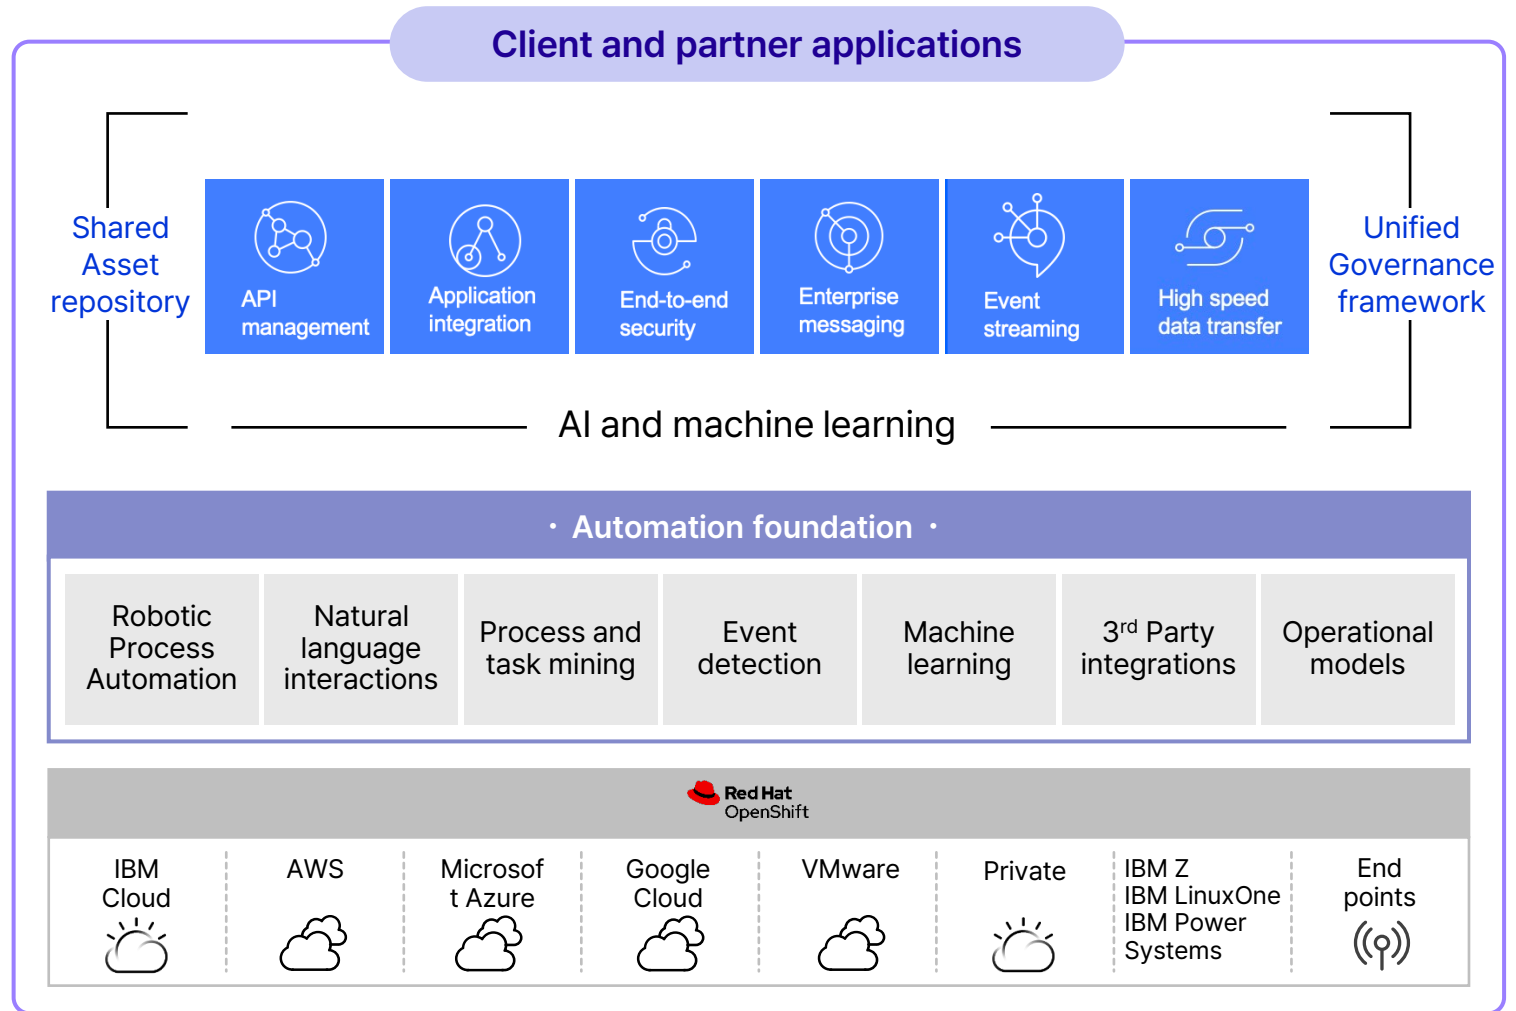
Client and partner applications

Shared Asset repository

API management

Application integration

End-to-end security

Enterprise messaging

Event streaming

High speed data transfer

Unified Governance framework

AI and machine learning

· Automation foundation ·

| Robotic Process Automation | Natural language interactions | Process and task mining | Event detection | Machine learning | 3$^{rd}$ Party integrations | Operational models |
|---|---|---|---|---|---|---|

Red Hat OpenShift

| IBM Cloud | AWS | Microsof t Azure | Google Cloud | VMware | Private | IBM Z IBM LinuxOne IBM Power Systems | End points |
|---|---|---|---|---|---|---|---|